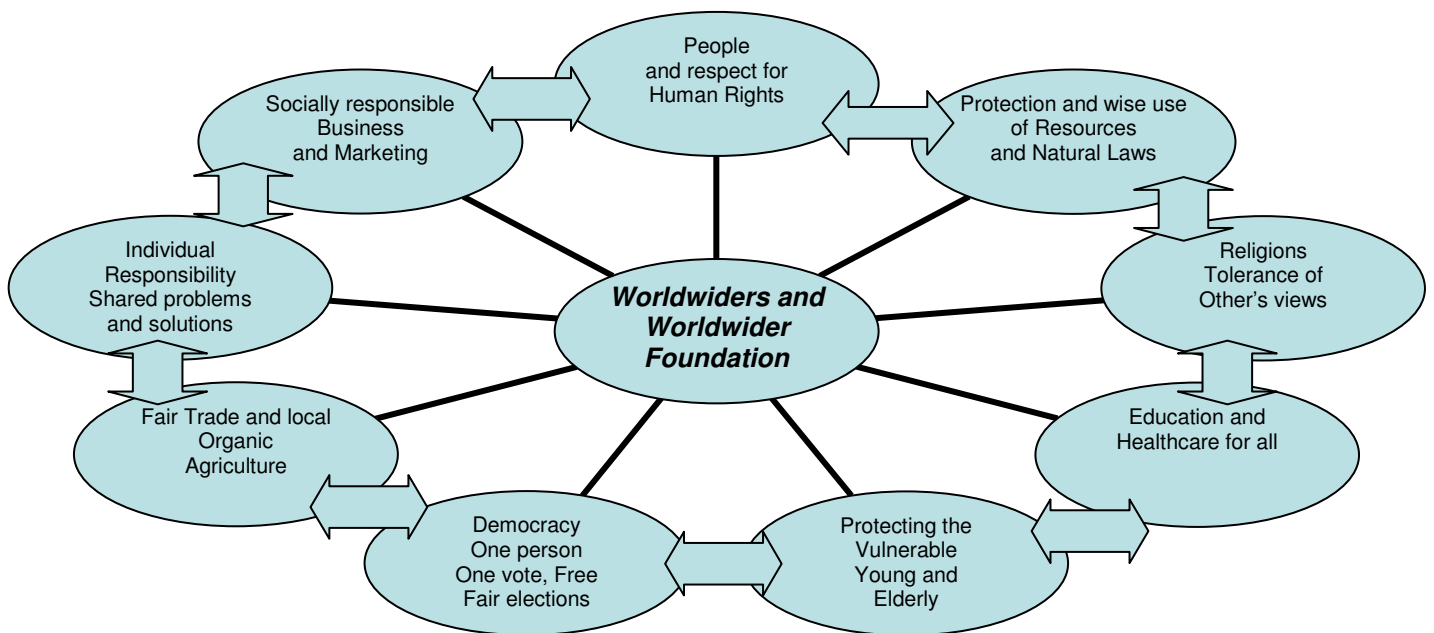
People and respect for Human Rights

Protection and wise use of Resources and Natural Laws

Religions Tolerance of Other's views

Education and Healthcare for all

Protecting the Vulnerable Young and Elderly

Democracy One person One vote, Free Fair elections

Fair Trade and local Organic Agriculture

Individual Responsibility Shared problems and solutions

Socially responsible Business and Marketing

***Worldwiders and Worldwider Foundation***